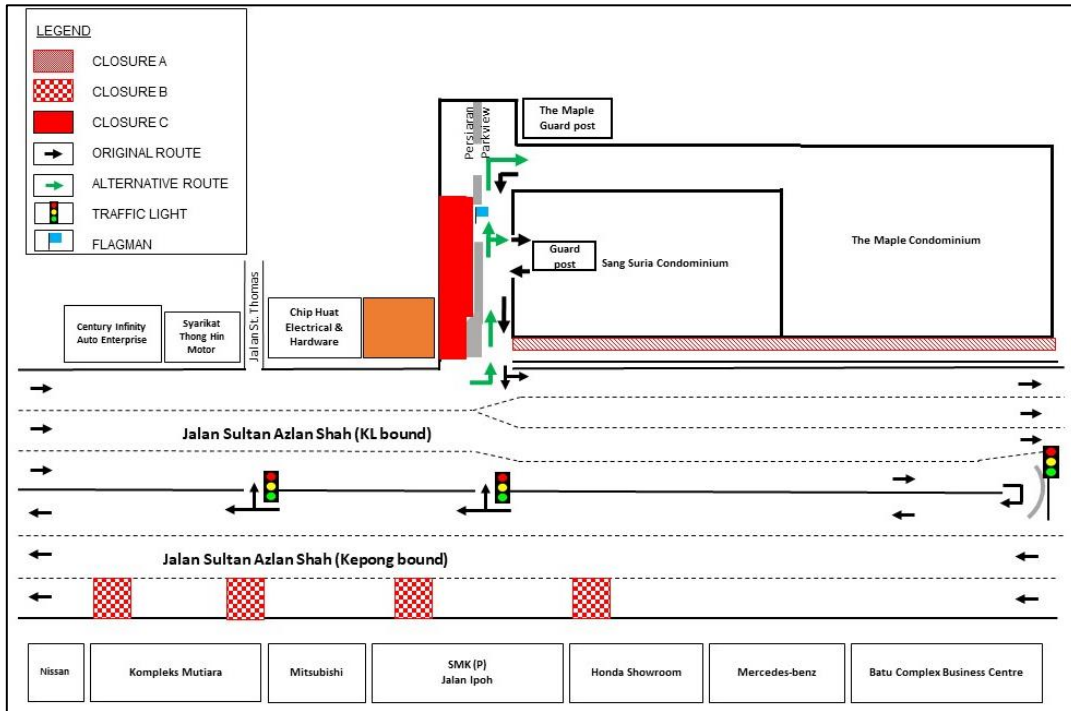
LEGEND
CLOSURE A
CLOSURE B
CLOSURE C
ORIGINAL ROUTE
ALTERNATIVE ROUTE
TRAFFIC LIGHT
FLAGMAN

Persiaran Parkview

The Maple Guard post

Guard post

Sang Suria Condominium

The Maple Condominium

Jalan St. Thomas

Century Infinity Auto Enterprise

Syarikat Thong Hin Motor

Chip Huat Electrical & Hardware

Jalan Sultan Azlan Shah (KL bound)

Jalan Sultan Azlan Shah (Kepong bound)

Nissan

Kompleks Mutiara

Mitsubishi

SMK (P) Jalan Ipoh

Honda Showroom

Mercedes-benz

Batu Complex Business Centre